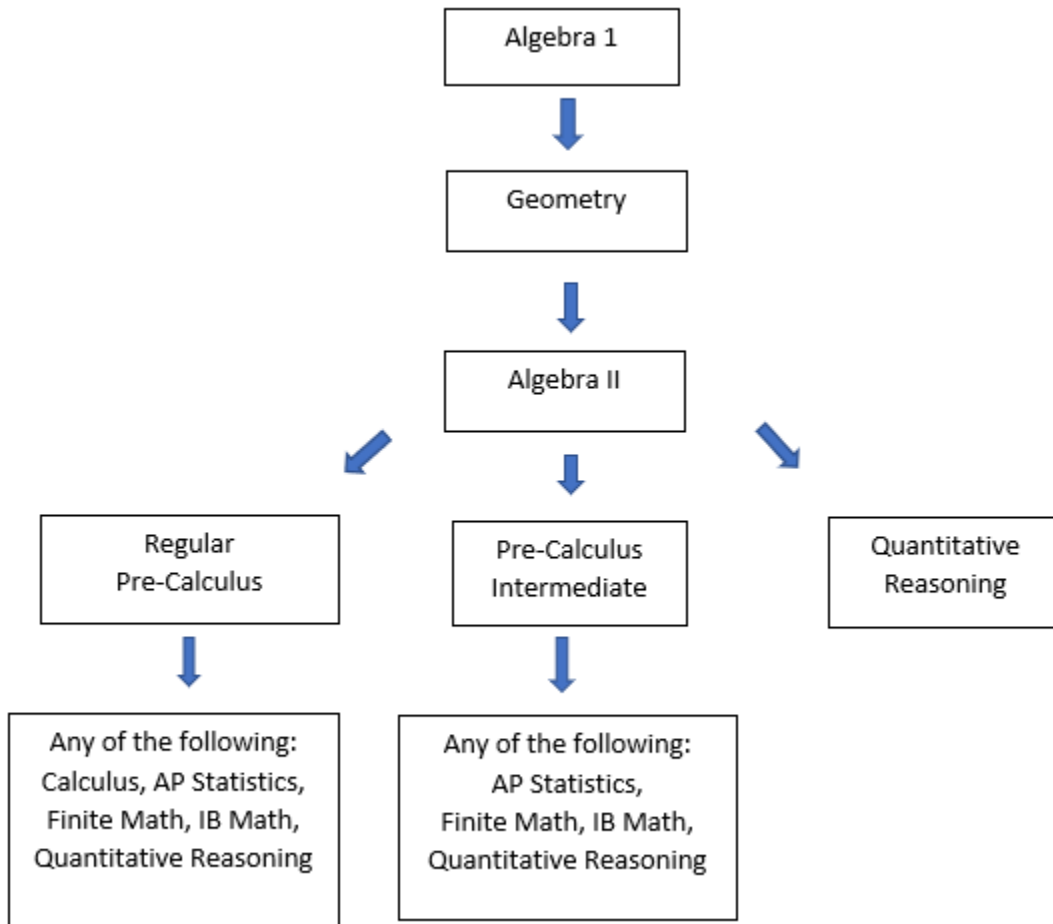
Algebra 1

Geometry

Algebra II

Regular Pre-Calculus

Pre-Calculus Intermediate

Quantitative Reasoning

Any of the following: Calculus, AP Statistics, Finite Math, IB Math, Quantitative Reasoning

Any of the following: AP Statistics, Finite Math, IB Math, Quantitative Reasoning